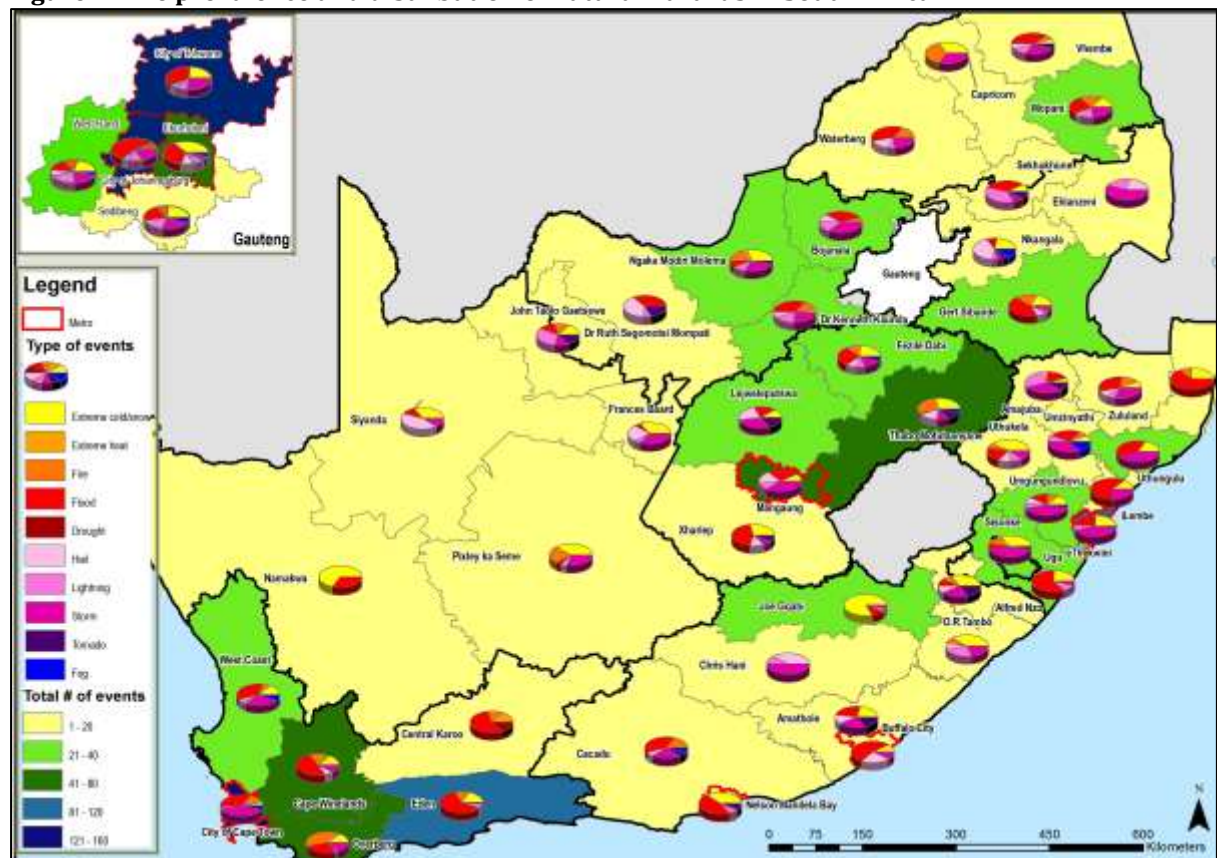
City of Tshwane
West Rand
Ekurhuleni
City of Johannesburg
Sedibeng
Gauteng

Legend
Metro
Type of events
Extreme cold/snow
Extreme heat
Fire
Flood
Drought
Hail
Lightning
Storm
Tornado
Fog
Total # of events
1 - 20
21 - 40
41 - 80
81 - 120
121 - 160

Vhembe
Capricorn
Mopani
Waterberg
Sekhukhune
Ehlanzeni
Nkangala
Gauteng
Ngaka Modiri Molema
Bojanala
Dr Kenneth Kaunda
Gert Sibande
John Taolo Gaetsewe
Dr Ruth Segomotsi Mompati
Fezile Dabi
Lejweleputswa
Thabo Mofutsanyane
Siyanda
Frances Baard
Amajuba
Umzinyathi
Zululand
Uthukela
Umkhanyakude
Uthungulu
Umgungundlovu
Mangaung
Xhariep
Sisonke
iLembe
Ugu
eThekwini
Pixley ka Seme
Namakwa
Joe Gqabi
Alfred Nzo
O.R Tambo
West Coast
Chris Hani
Amathole
Buffalo City
Central Karoo
Cacadu
Cape Winelands
Eden
Nelson Mandela Bay
City of Cape Town
Overberg

0 75 150 300 450 600 Kilometers
N